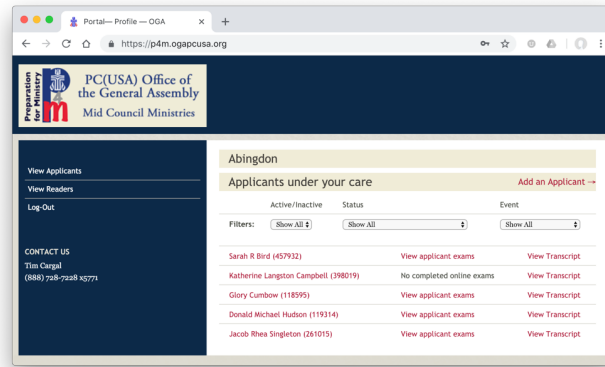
Portal— Profile — OGA

https://p4m.ogapcusa.org

Preparation for Ministry

PC(USA) Office of the General Assembly
Mid Council Ministries

View Applicants
View Readers
Log-Out

CONTACT US
Tim Cargal
(888) 728-7228 x5771

Abingdon

Applicants under your care

Add an Applicant →

| Filters: | Active/Inactive | Status | Event |
|---|---|---|---|
| | Show All | Show All | Show All |

| | | |
|---|---|---|
| Sarah R Bird (457932) | View applicant exams | View Transcript |
| Katherine Langston Campbell (398019) | No completed online exams | View Transcript |
| Glory Cumbow (118595) | View applicant exams | View Transcript |
| Donald Michael Hudson (119314) | View applicant exams | View Transcript |
| Jacob Rhea Singleton (261015) | View applicant exams | View Transcript |